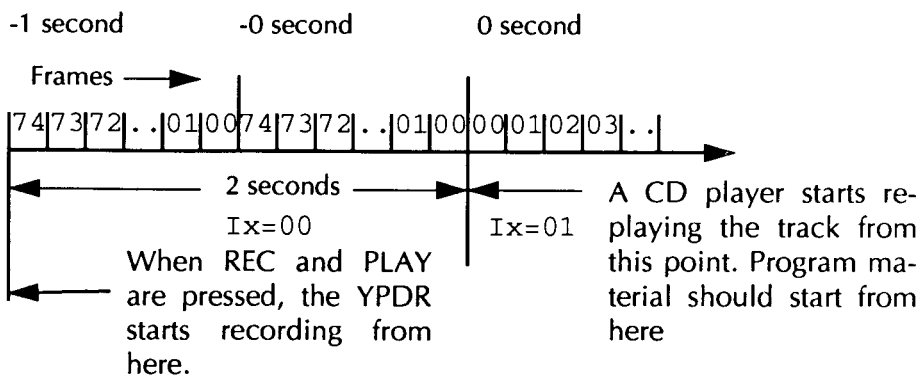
-1 second

-0 second

0 second

Frames

74 73 72 . . 01 00 74 73 72 . . 01 00 00 01 02 03 . .

2 seconds

Ix=00

Ix=01

When REC and PLAY are pressed, the YPDR starts recording from here.

A CD player starts replaying the track from this point. Program material should start from here